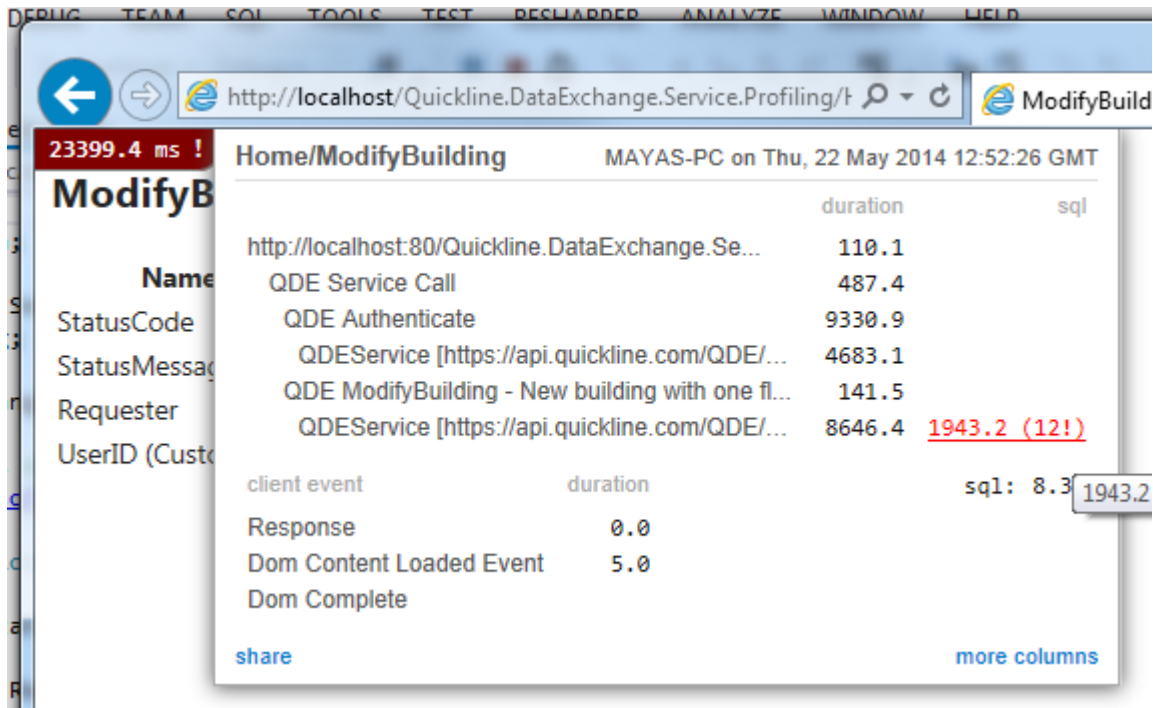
DEBUG TEAM SQL TOOLS TEST RESHARPER ANALYZE WINDOW HELP

http://localhost/Quickline.DataExchange.Service.Profiling/H

ModifyBuild

23399.4 ms !

ModifyB

Name

StatusCode

StatusMessag

Requester

UserID (Custo

Home/ModifyBuilding MAYAS-PC on Thu, 22 May 2014 12:52:26 GMT

| | duration | sql |
|---|---|---|
| http://localhost:80/Quickline.DataExchange.Se... | 110.1 | |
| QDE Service Call | 487.4 | |
| QDE Authenticate | 9330.9 | |
| QDEService [https://api.quickline.com/QDE/... | 4683.1 | |
| QDE ModifyBuilding - New building with one fl... | 141.5 | |
| QDEService [https://api.quickline.com/QDE/... | 8646.4 | 1943.2 (12!) |

sql: 8.3 1943.2

| client event | duration |
|---|---|
| Response | 0.0 |
| Dom Content Loaded Event | 5.0 |
| Dom Complete | |

share

more columns